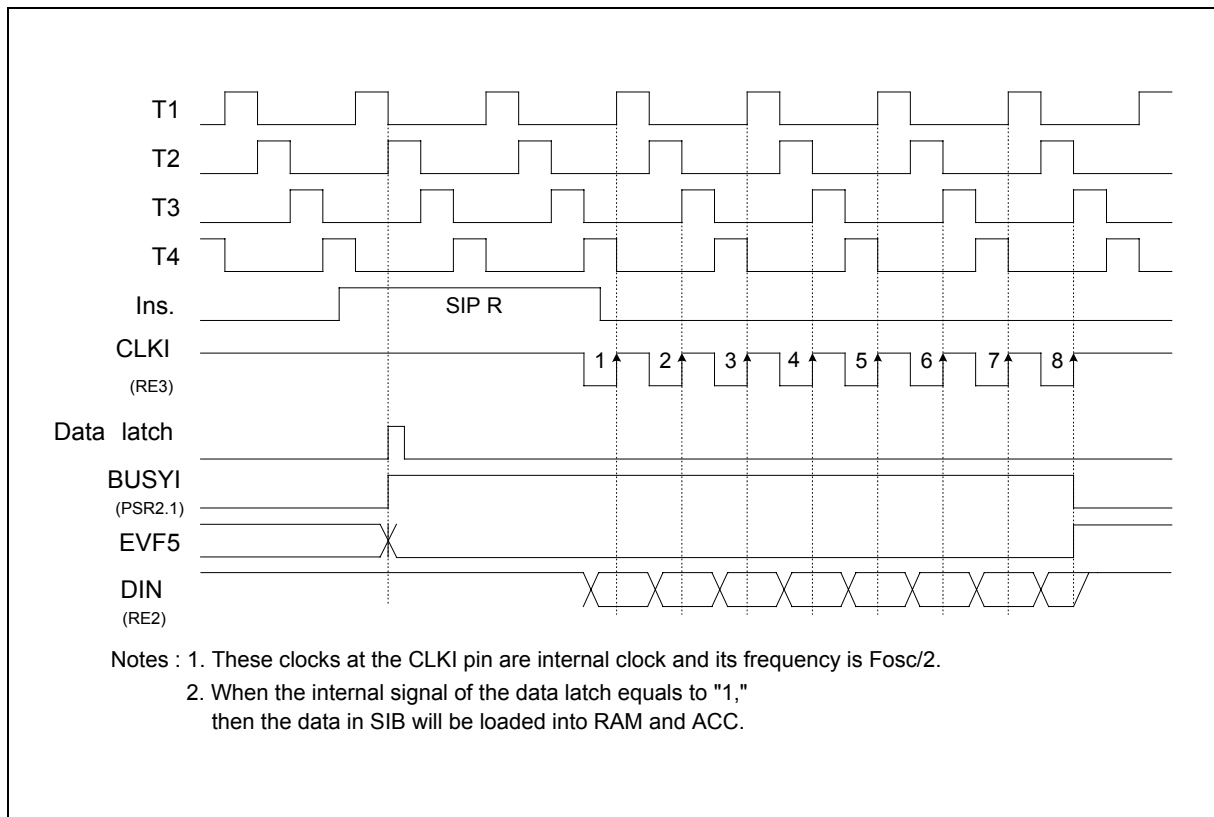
T1

T2

T3

T4

Ins.

SIP R

CLKI
(RE3)

1 2 3 4 5 6 7 8

Data latch

BUSYI
(PSR2.1)

EVF5

DIN
(RE2)

Notes : 1. These clocks at the CLKI pin are internal clock and its frequency is Fosc/2.
2. When the internal signal of the data latch equals to "1," then the data in SIB will be loaded into RAM and ACC.